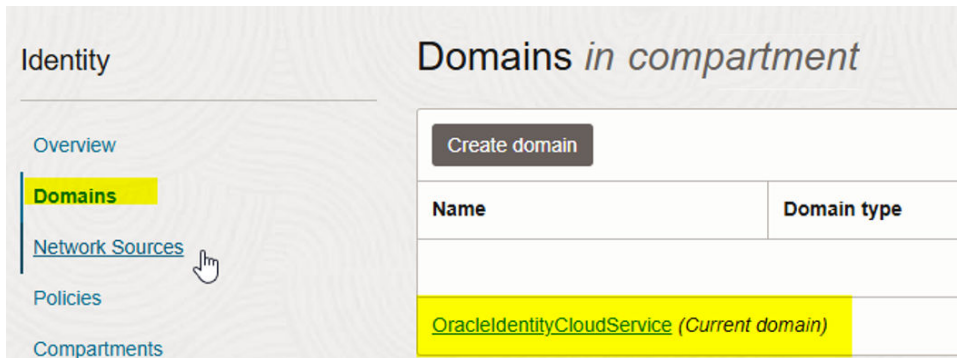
Identity

Overview

Domains

Network Sources

Policies

Compartments

Domains *in compartment*

Create domain

| Name | Domain type |
|---|---|
| | |
| OracleIdentityCloudService *(Current domain)* | |